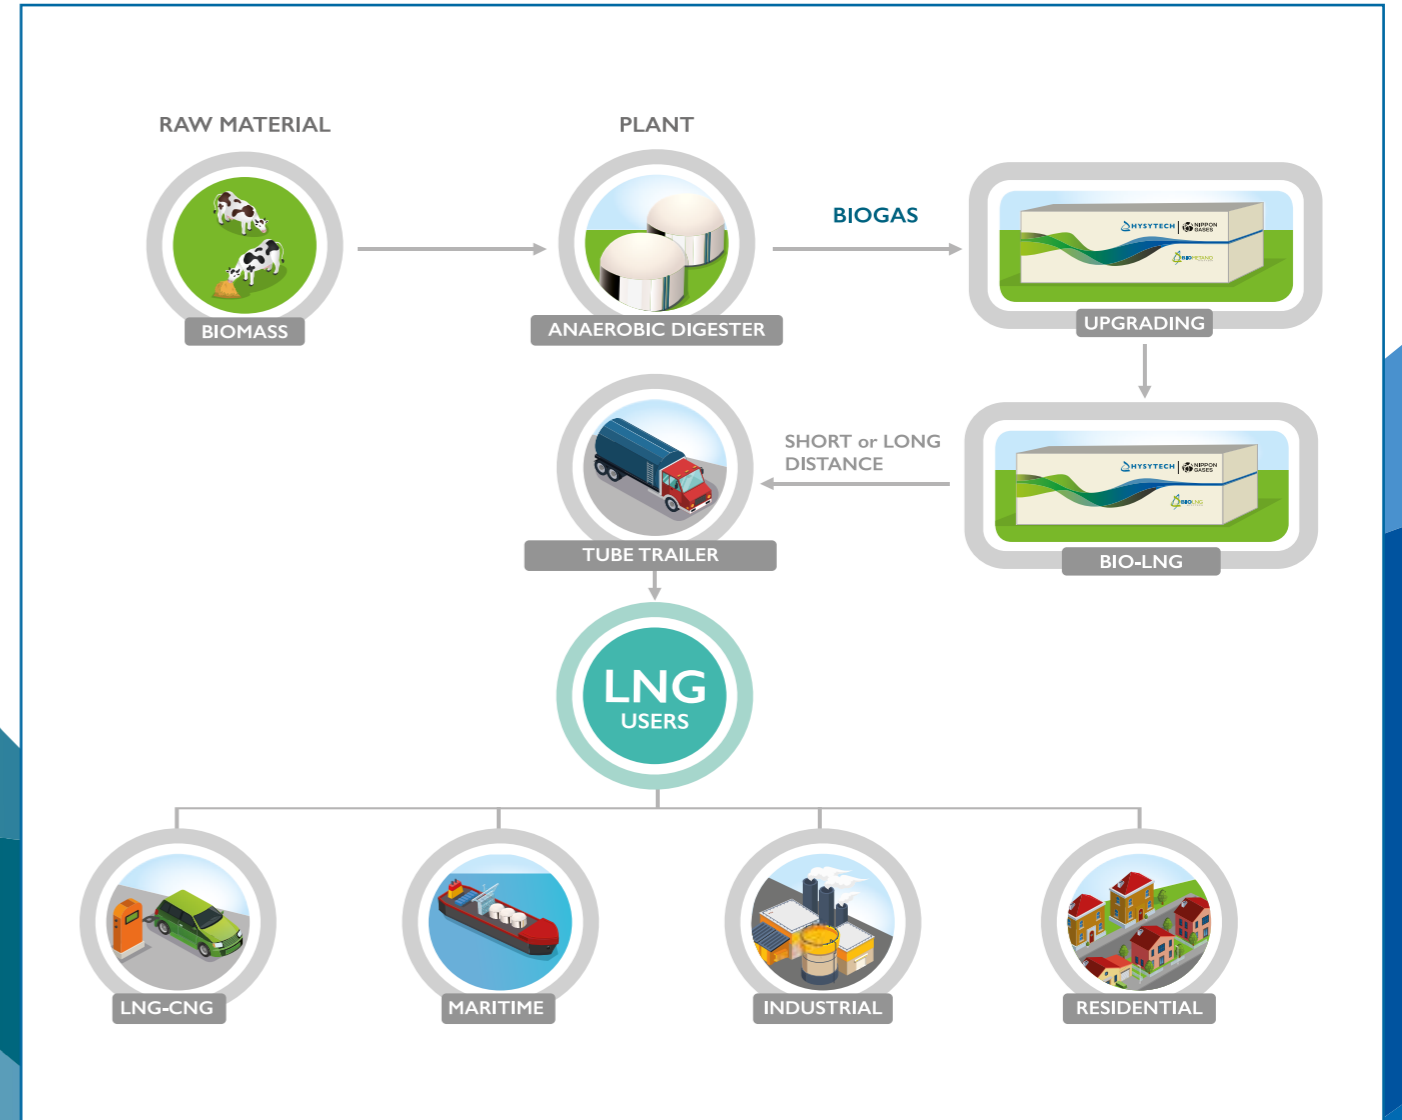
RAW MATERIAL

BIOMASS

PLANT

ANAEROBIC DIGESTER

BIOGAS

HYSYTECH NIPPON GASES

UPGRADING

SHORT or LONG DISTANCE

HYSYTECH NIPPON GASES

BIO-LNG

TUBE TRAILER

LNG USERS

LNG-CNG

MARITIME

INDUSTRIAL

RESIDENTIAL